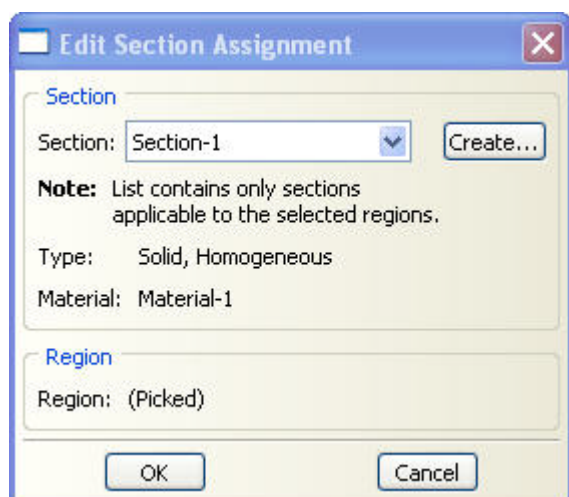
Edit Section Assignment

Section

Section: Section-1

Create...

**Note:** List contains only sections applicable to the selected regions.

Type: Solid, Homogeneous

Material: Material-1

Region

Region: (Picked)

OK

Cancel